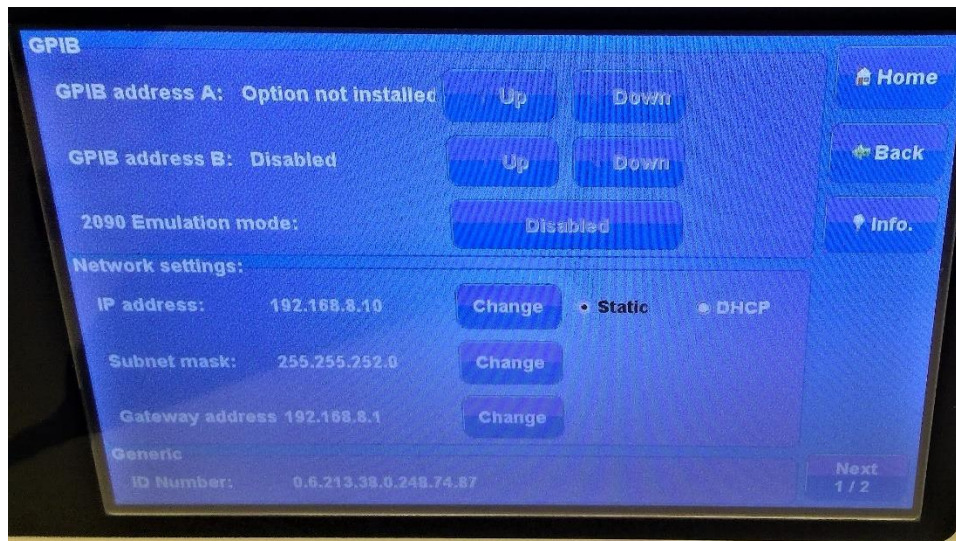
GPIB

GPIB address A: Option not installed Up Down

GPIB address B: Disabled Up Down

2090 Emulation mode: Disabled

Network settings:

IP address: 192.168.8.10 Change • Static DHCP

Subnet mask: 255.255.252.0 Change

Gateway address 192.168.8.1 Change

Generic

ID Number: 0.6.213.38.0.248.74.87

Home

Back

Info.

Next 1 / 2